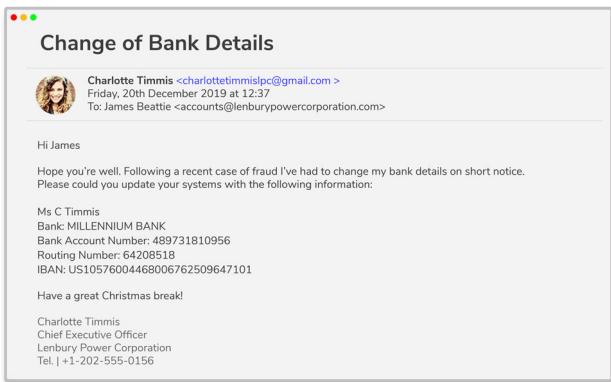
Change of Bank Details

Charlotte Timmis <charlottetimmislpc@gmail.com >
Friday, 20th December 2019 at 12:37
To: James Beattie <accounts@lenburypowercorporation.com>

Hi James

Hope you're well. Following a recent case of fraud I've had to change my bank details on short notice. Please could you update your systems with the following information:

Ms C Timmis
Bank: MILLENNIUM BANK
Bank Account Number: 489731810956
Routing Number: 64208518
IBAN: US10576004468006762509647101

Have a great Christmas break!

Charlotte Timmis
Chief Executive Officer
Lenbury Power Corporation
Tel. | +1-202-555-0156